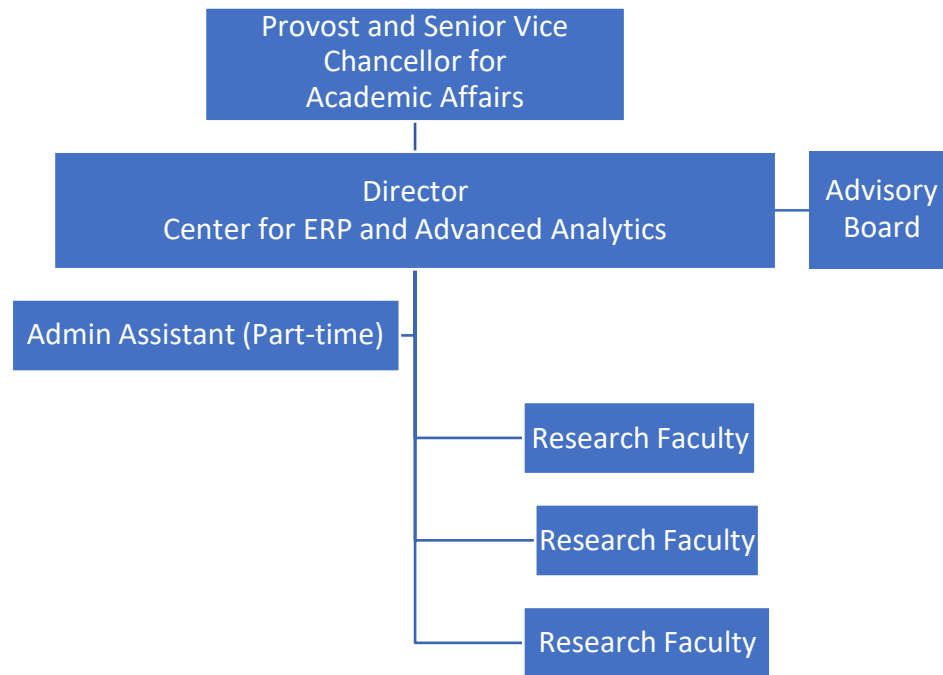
Provost and Senior Vice Chancellor for Academic Affairs

Director
Center for ERP and Advanced Analytics

Advisory Board

Admin Assistant (Part-time)

Research Faculty

Research Faculty

Research Faculty